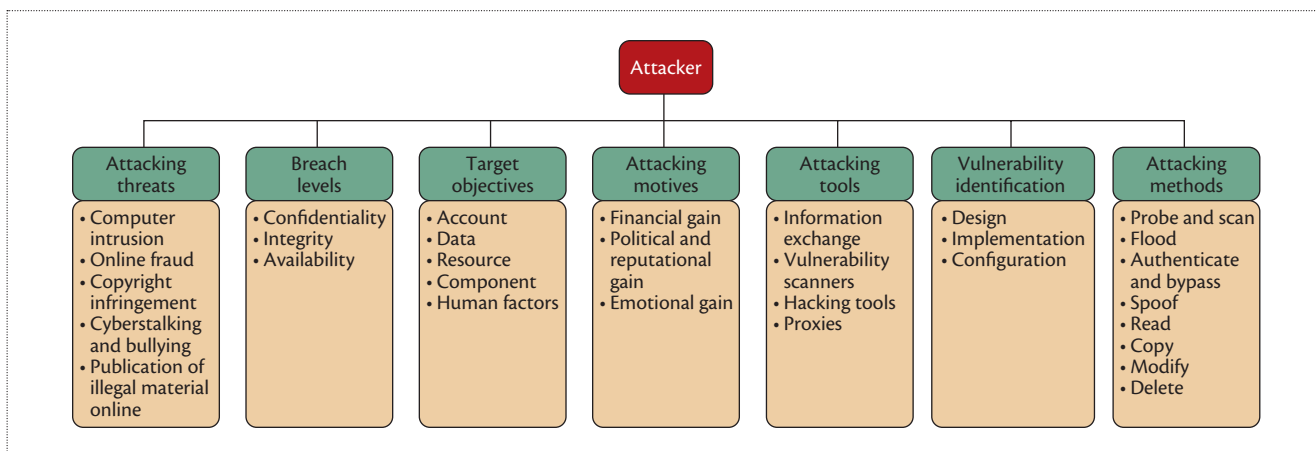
Attacker

Attacking threats
• Computer intrusion
• Online fraud
• Copyright infringement
• Cyberstalking and bullying
• Publication of illegal material online

Breach levels
• Confidentiality
• Integrity
• Availability

Target objectives
• Account
• Data
• Resource
• Component
• Human factors

Attacking motives
• Financial gain
• Political and reputational gain
• Emotional gain

Attacking tools
• Information exchange
• Vulnerability scanners
• Hacking tools
• Proxies

Vulnerability identification
• Design
• Implementation
• Configuration

Attacking methods
• Probe and scan
• Flood
• Authenticate and bypass
• Spoof
• Read
• Copy
• Modify
• Delete